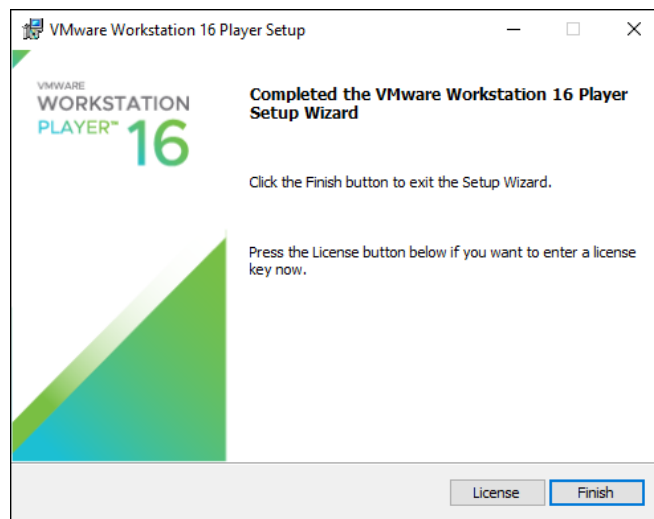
VMware Workstation 16 Player Setup

VMWARE
WORKSTATION
PLAYER™ 16

Completed the VMware Workstation 16 Player Setup Wizard

Click the Finish button to exit the Setup Wizard.

Press the License button below if you want to enter a license key now.

License
Finish